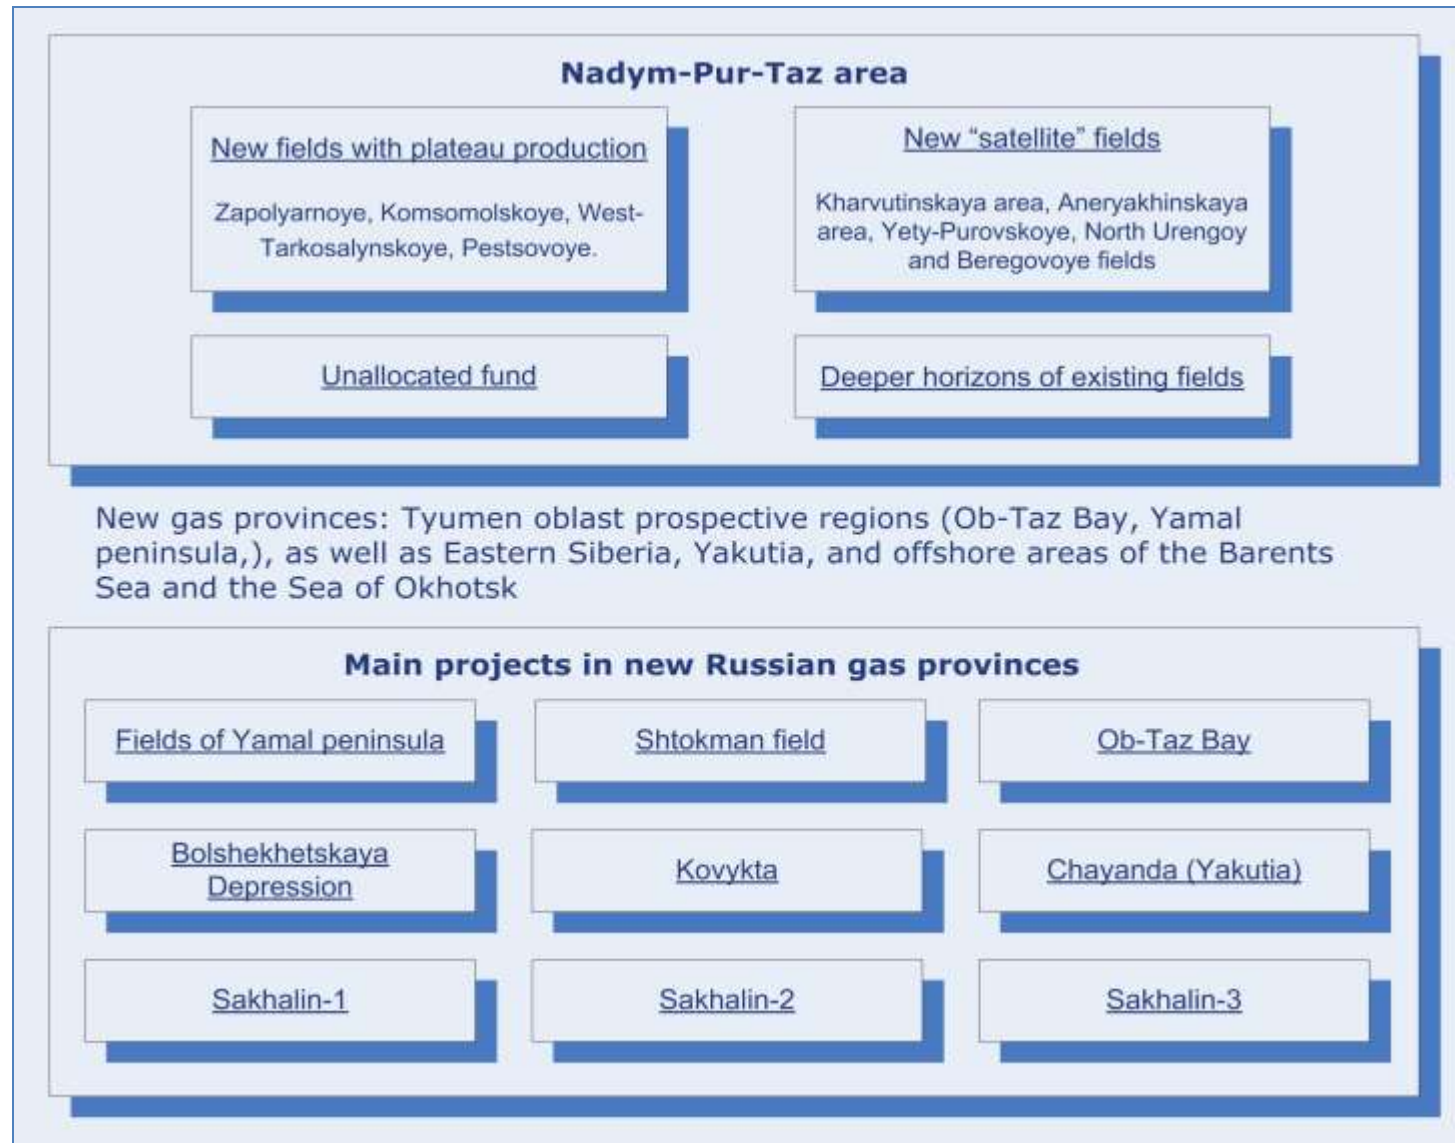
Nadym-Pur-Taz area

New fields with plateau production

Zapolyarnoye, Komsomolskoye, West-Tarkosalynskoye, Pestsovoye.

New “satellite” fields

Kharvutinskaya area, Aneryakhinskaya area, Yety-Purovskoye, North Urengoy and Beregovoye fields

Unallocated fund

Deeper horizons of existing fields

New gas provinces: Tyumen oblast prospective regions (Ob-Taz Bay, Yamal peninsula,), as well as Eastern Siberia, Yakutia, and offshore areas of the Barents Sea and the Sea of Okhotsk

Main projects in new Russian gas provinces

Fields of Yamal peninsula

Shtokman field

Ob-Taz Bay

Bolshekhetskaya Depression

Kovykta

Chayanda (Yakutia)

Sakhalin-1

Sakhalin-2

Sakhalin-3